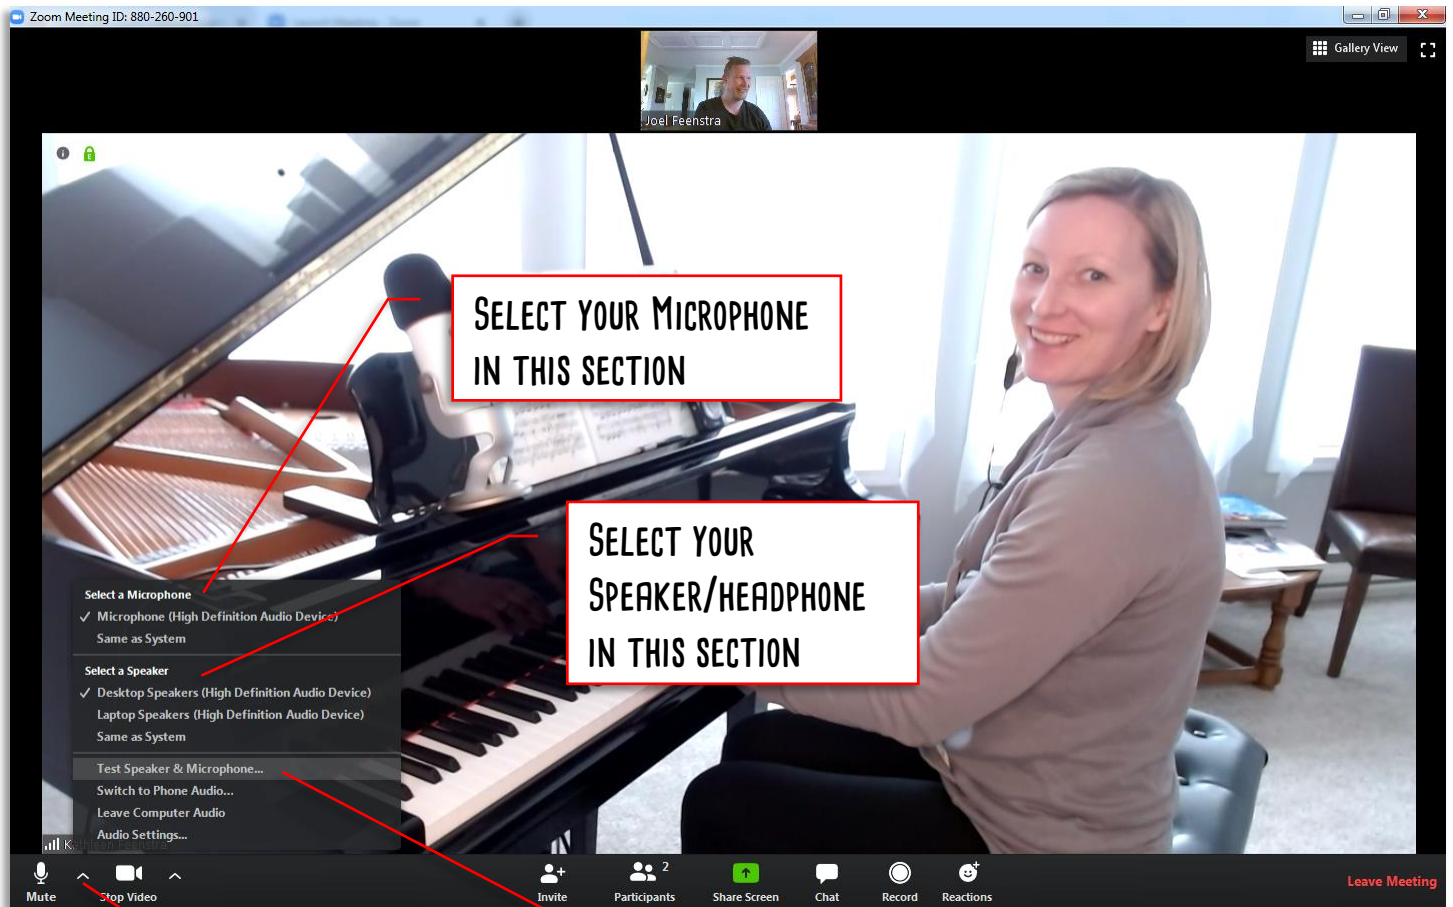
Zoom Meeting ID: 880-260-901

Gallery View

Joel Feenstra

SELECT YOUR MICROPHONE IN THIS SECTION

SELECT YOUR SPEAKER/HEADPHONE IN THIS SECTION

Select a Microphone
✓ Microphone (High Definition Audio Device)
Same as System

Select a Speaker
✓ Desktop Speakers (High Definition Audio Device)
Laptop Speakers (High Definition Audio Device)
Same as System

Test Speaker & Microphone...
Switch to Phone Audio...
Leave Computer Audio
Audio Settings...

Kathleen Feenstra

Mute
Stop Video
Invite
Participants 2
Share Screen
Chat
Record
Reactions
Leave Meeting